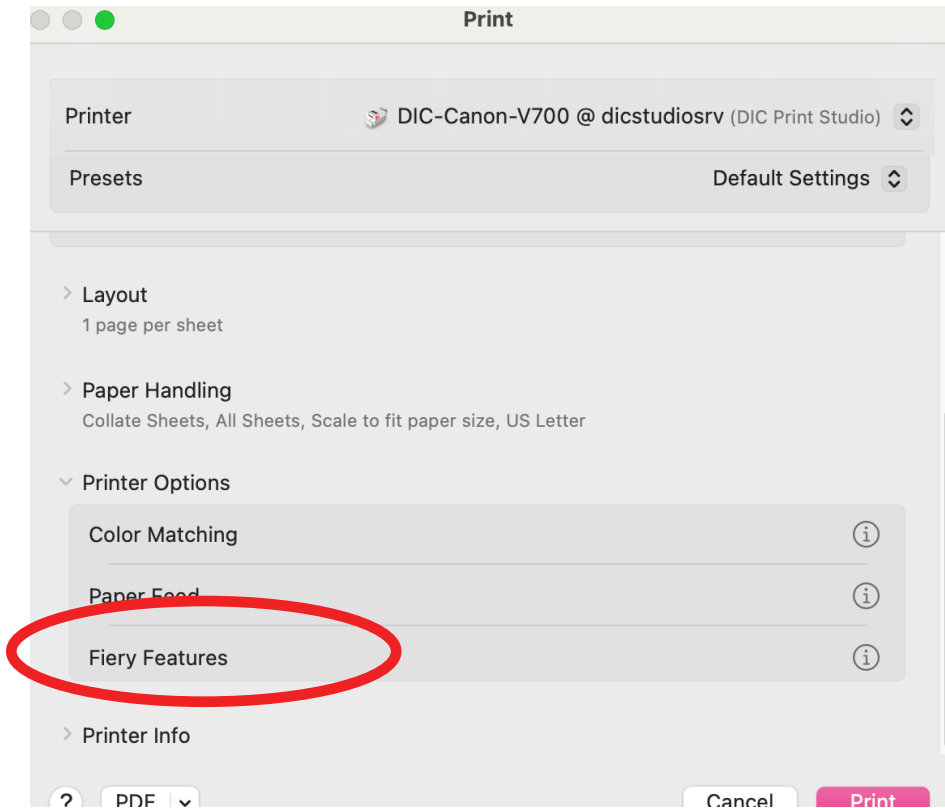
Print

Printer DIC-Canon-V700 @ dicstudiosrv (DIC Print Studio)

Presets Default Settings

Layout
1 page per sheet

Paper Handling
Collate Sheets, All Sheets, Scale to fit paper size, US Letter

Printer Options

Color Matching

Paper Feed

Fiery Features

Printer Info

? PDF Cancel Print